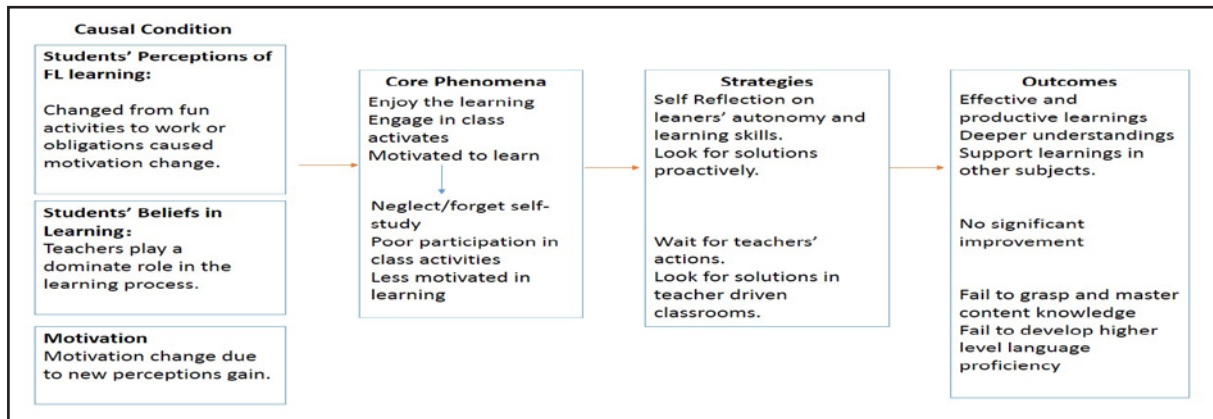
Causal Condition

Students' Perceptions of FL learning:

Changed from fun activities to work or obligations caused motivation change.

Students' Beliefs in Learning:
Teachers play a dominate role in the learning process.

Motivation
Motivation change due to new perceptions gain.

Core Phenomena
Enjoy the learning
Engage in class activates
Motivated to learn

Neglect/forget self-study
Poor participation in class activities
Less motivated in learning

Strategies
Self Reflection on leaners' autonomy and learning skills.
Look for solutions proactively.

Wait for teachers' actions.
Look for solutions in teacher driven classrooms.

Outcomes
Effective and productive learnings
Deeper understandings
Support learnings in other subjects.

No significant improvement

Fail to grasp and master content knowledge
Fail to develop higher level language proficiency